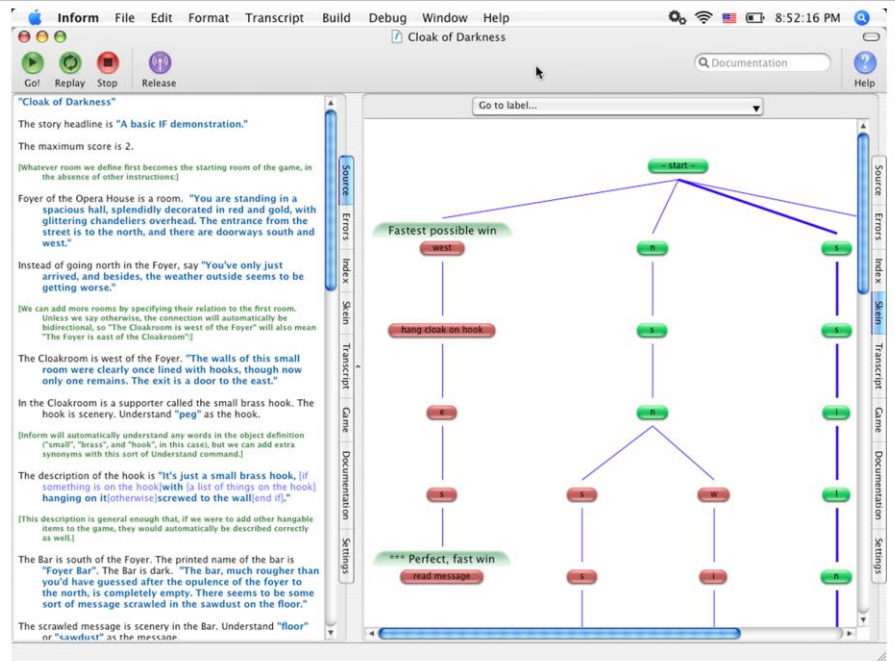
Inform File Edit Format Transcript Build Debug Window Help

8:52:16 PM

Cloak of Darkness

Go! Replay Stop Release

Documentation

Help

"Cloak of Darkness"

The story headline is "A basic IF demonstration."

The maximum score is 2.

[Whatever room we define first becomes the starting room of the game, in the absence of other instructions:]

Foyer of the Opera House is a room. "You are standing in a spacious hall, splendidly decorated in red and gold, with glittering chandeliers overhead. The entrance from the street is to the north, and there are doorways south and west."

Instead of going north in the Foyer, say "You've only just arrived, and besides, the weather outside seems to be getting worse."

[We can add more rooms by specifying their relation to the first room. Unless we say otherwise, the connection will automatically be bidirectional, so "The Cloakroom is west of the Foyer" will also mean "The Foyer is east of the Cloakroom":]

The Cloakroom is west of the Foyer. "The walls of this small room were clearly once lined with hooks, though now only one remains. The exit is a door to the east."

In the Cloakroom is a supporter called the small brass hook. The hook is scenery. Understand "peg" as the hook.

[Inform will automatically understand any words in the object definition ("small", "brass", and "hook", in this case), but we can add extra synonyms with this sort of Understand command.]

The description of the hook is "It's just a small brass hook, [if something is on the hook]with [a list of things on the hook] hanging on it[otherwise]screwed to the wall[end if]."

[This description is general enough that, if we were to add other hangable items to the game, they would automatically be described correctly as well.]

The Bar is south of the Foyer. The printed name of the bar is "Foyer Bar". The Bar is dark. "The bar, much rougher than you'd have guessed after the opulence of the foyer to the north, is completely empty. There seems to be some sort of message scrawled in the sawdust on the floor."

The scrawled message is scenery in the Bar. Understand "floor" or "sawdust" as the message.

Source Errors Index Skein Transcript Game Documentation Settings

Go to label...

- start -

Fastest possible win

west

n

s

hang cloak on hook

s

s

e

n

i

s

s

w

i

*** Perfect, fast win

read message

s

i

n

Source Errors Index Skein Transcript Game Documentation Settings